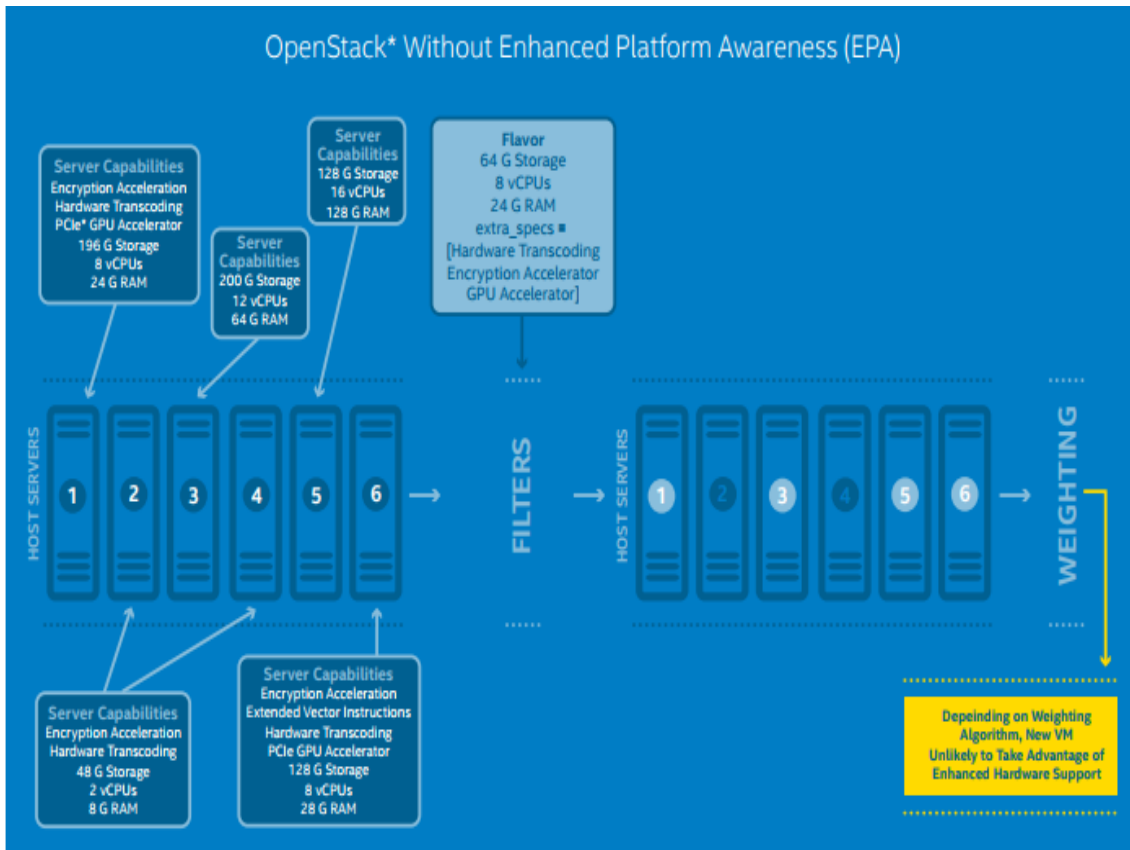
OpenStack* Without Enhanced Platform Awareness (EPA)

Server Capabilities
Encryption Acceleration
Hardware Transcoding
PCIe* GPU Accelerator
196 G Storage
8 vCPUs
24 G RAM

Server Capabilities
200 G Storage
12 vCPUs
64 G RAM

Server Capabilities
128 G Storage
16 vCPUs
128 G RAM

Flavor
64 G Storage
8 vCPUs
24 G RAM
extra_specs =
[Hardware Transcoding
Encryption Accelerator
GPU Accelerator]

HOST SERVERS

1 2 3 4 5 6

FILTERS

HOST SERVERS

1 2 3 4 5 6

WEIGHTING

Server Capabilities
Encryption Acceleration
Hardware Transcoding
48 G Storage
2 vCPUs
8 G RAM

Server Capabilities
Encryption Acceleration
Extended Vector Instructions
Hardware Transcoding
PCIe GPU Accelerator
128 G Storage
8 vCPUs
28 G RAM

Depeinding on Weighting Algorithm, New VM Unlikely to Take Advantage of Enhanced Hardware Support